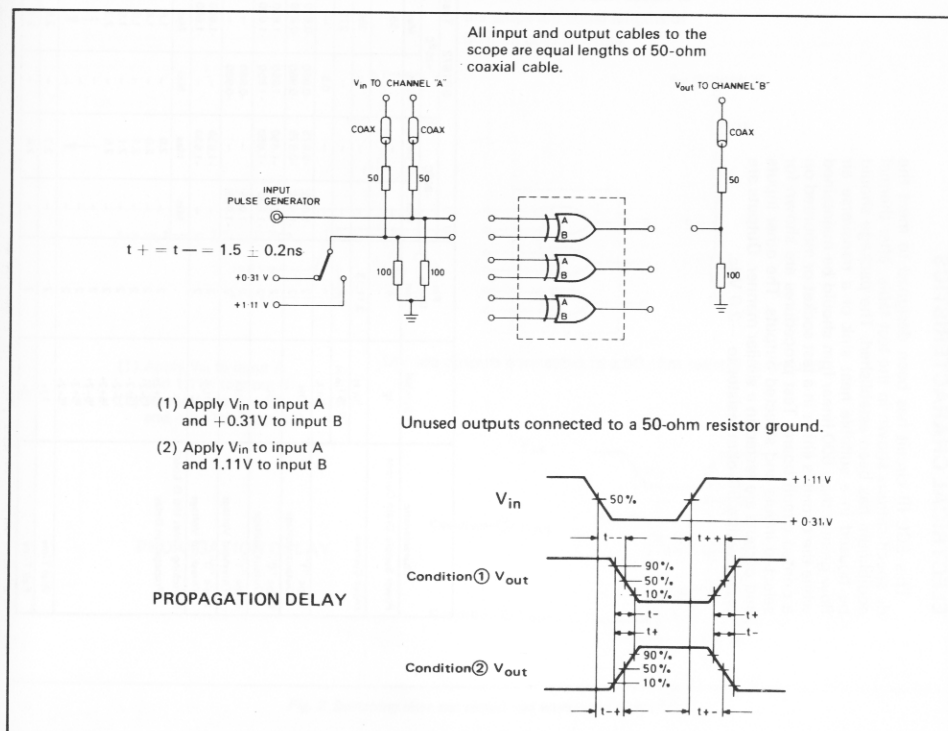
All input and output cables to the scope are equal lengths of 50-ohm coaxial cable.

$V_{in}$ TO CHANNEL "A"

$V_{out}$ TO CHANNEL "B"

COAX

COAX

COAX

50

50

50

INPUT PULSE GENERATOR

$t+ = t- = 1.5 \pm 0.2$ns

+0.31 V

+1.11 V

100

100

100

A

B

A

B

A

B

(1) Apply $V_{in}$ to input A and +0.31V to input B

(2) Apply $V_{in}$ to input A and 1.11V to input B

Unused outputs connected to a 50-ohm resistor ground.

$V_{in}$

50%

+1.11 V

+0.31 V

t--

t++

Condition① $V_{out}$

90%

50%

10%

t-

t+

t+

t-

PROPAGATION DELAY

Condition② $V_{out}$

90%

50%

10%

t-+

t+-